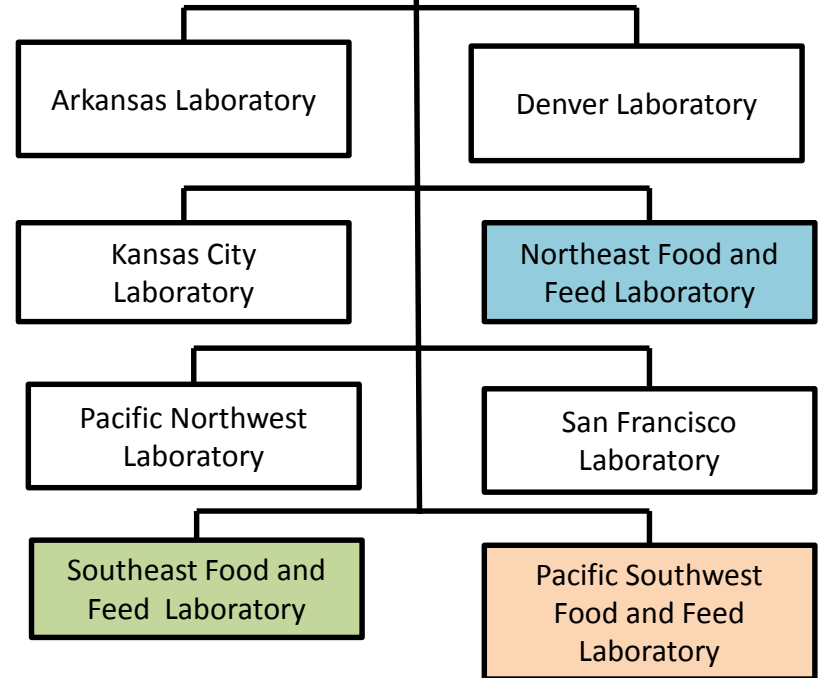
Arkansas Laboratory

Denver Laboratory

Kansas City Laboratory

Northeast Food and Feed Laboratory

Pacific Northwest Laboratory

San Francisco Laboratory

Southeast Food and Feed Laboratory

Pacific Southwest Food and Feed Laboratory